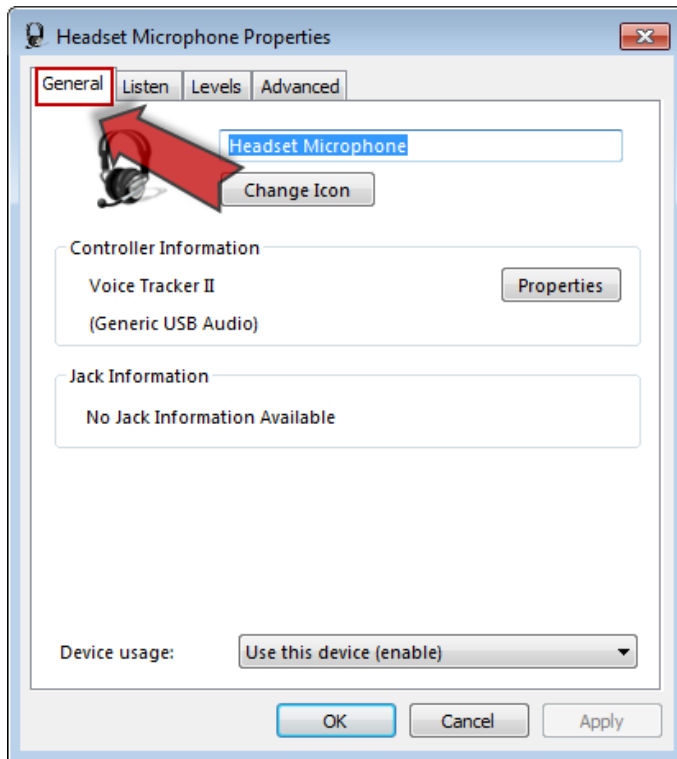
Headset Microphone Properties

General | Listen | Levels | Advanced

Headset Microphone

Change Icon

Controller Information

Voice Tracker II

(Generic USB Audio)

Properties

Jack Information

No Jack Information Available

Device usage: Use this device (enable)

OK | Cancel | Apply